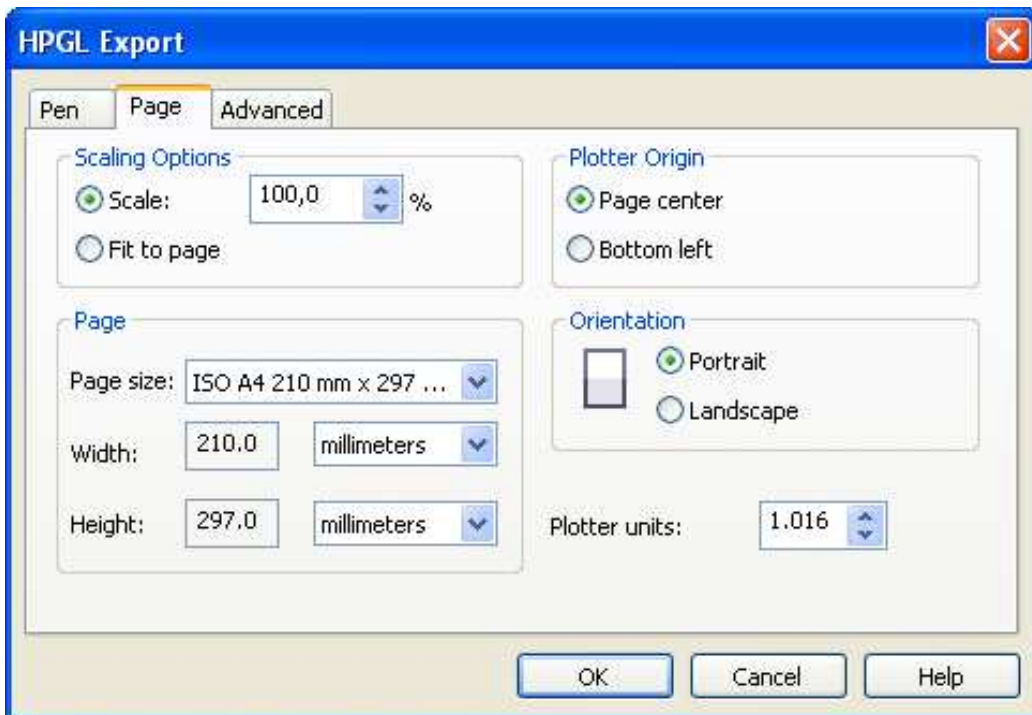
HPGL Export

Pen
Page
Advanced

Scaling Options
Scale: 100,0 %
Fit to page

Plotter Origin
Page center
Bottom left

Page
Page size: ISO A4 210 mm x 297 ...
Width: 210.0 millimeters
Height: 297.0 millimeters

Orientation
Portrait
Landscape

Plotter units: 1.016

OK
Cancel
Help